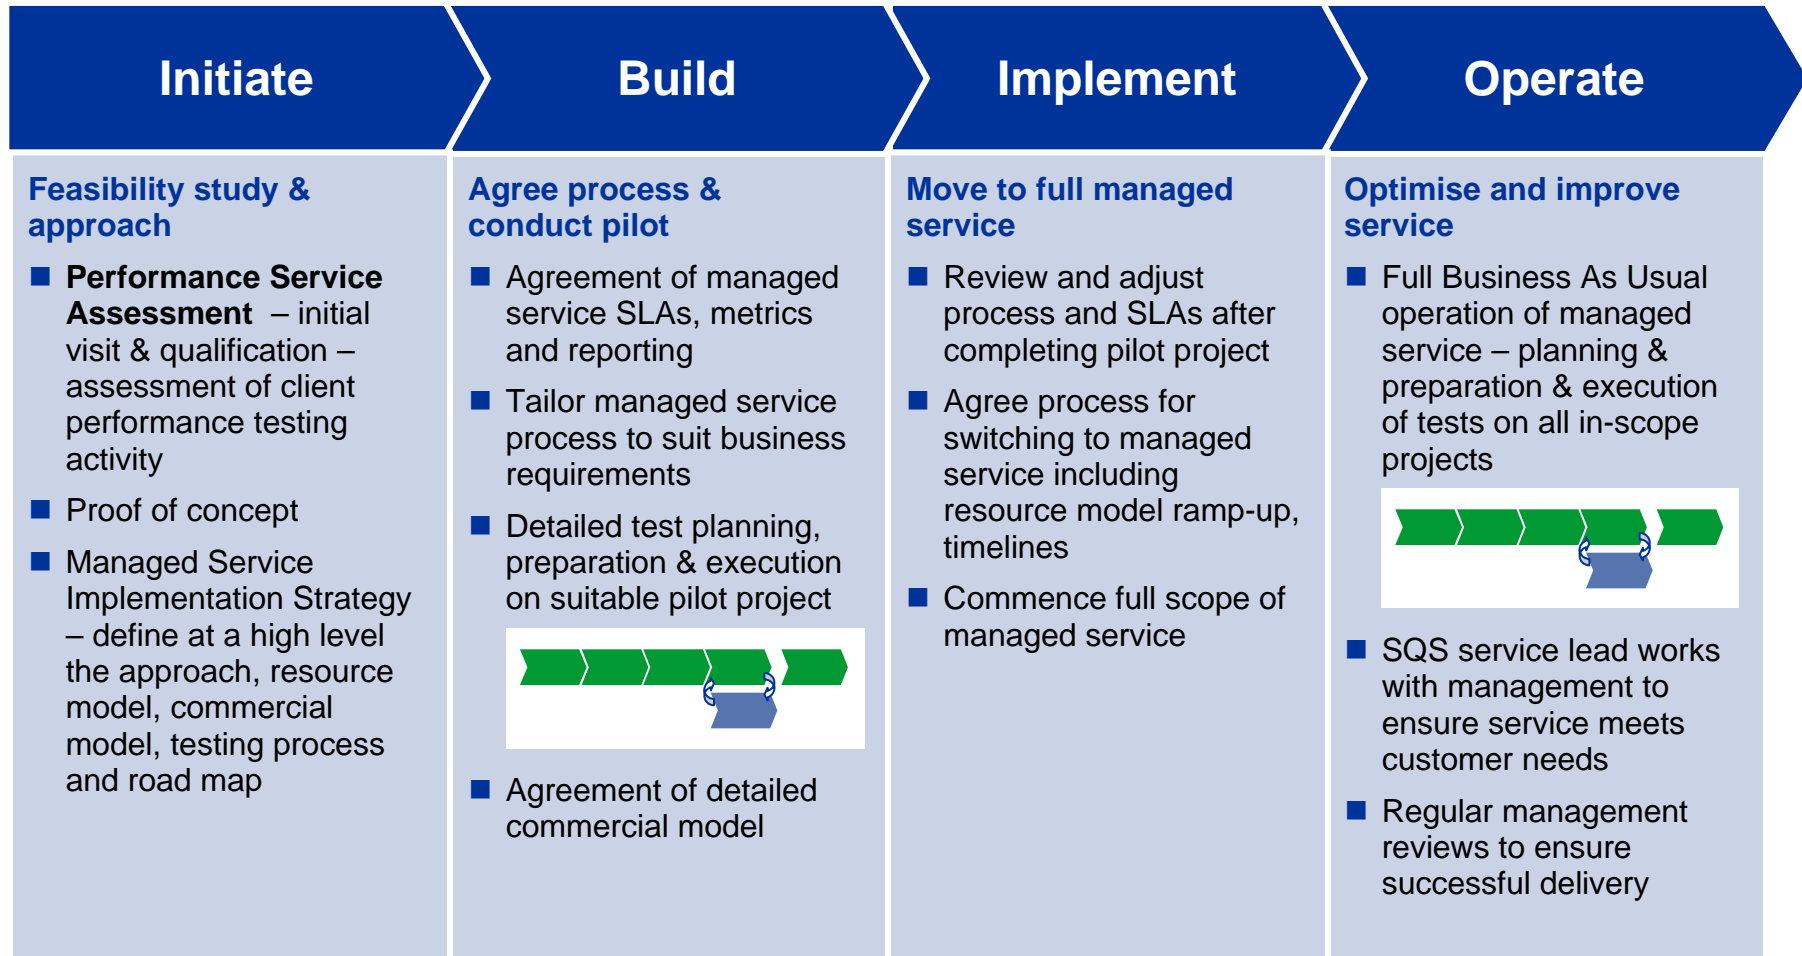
Initiate

Feasibility study & approach

■ **Performance Service Assessment** – initial visit & qualification – assessment of client performance testing activity

■ Proof of concept

■ Managed Service Implementation Strategy – define at a high level the approach, resource model, commercial model, testing process and road map

Build

Agree process & conduct pilot

■ Agreement of managed service SLAs, metrics and reporting

■ Tailor managed service process to suit business requirements

■ Detailed test planning, preparation & execution on suitable pilot project

■ Agreement of detailed commercial model

Implement

Move to full managed service

■ Review and adjust process and SLAs after completing pilot project

■ Agree process for switching to managed service including resource model ramp-up, timelines

■ Commence full scope of managed service

Operate

Optimise and improve service

■ Full Business As Usual operation of managed service – planning & preparation & execution of tests on all in-scope projects

■ SQS service lead works with management to ensure service meets customer needs

■ Regular management reviews to ensure successful delivery